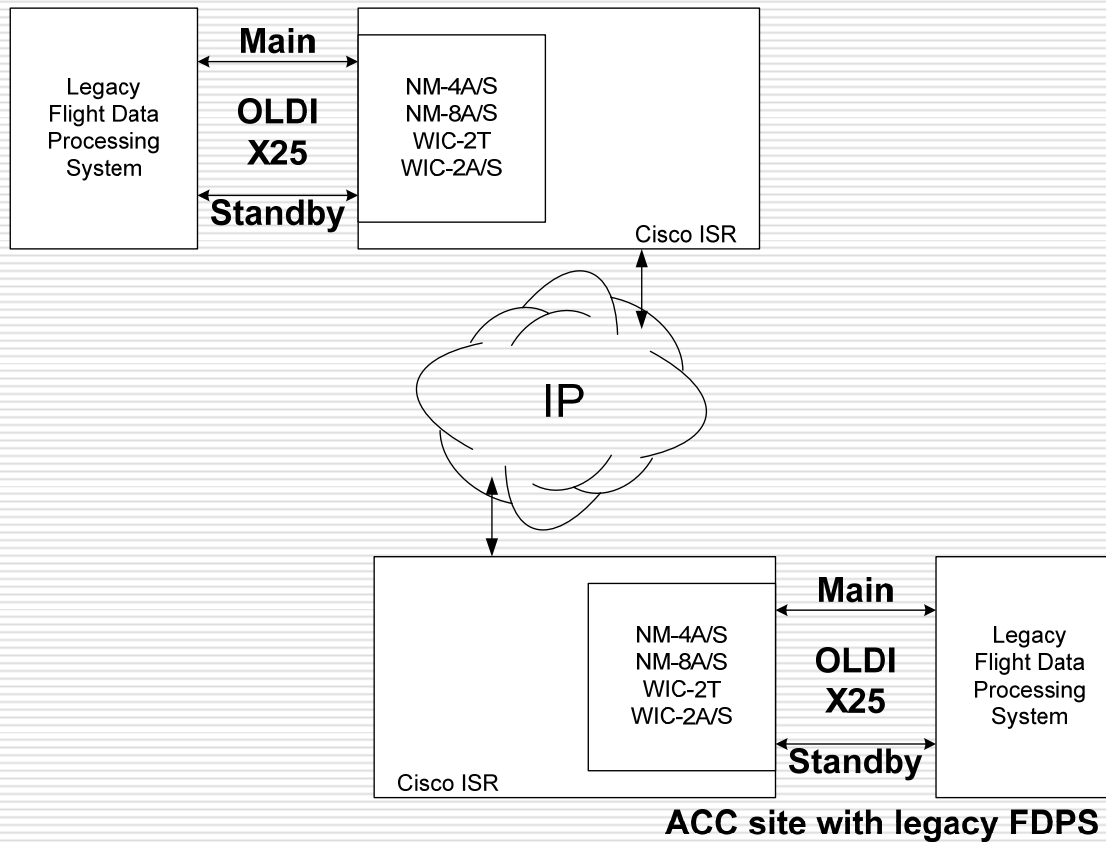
Legacy Flight Data Processing System

Main

OLDI X25

Standby

NM-4A/S
NM-8A/S
WIC-2T
WIC-2A/S

Cisco ISR

IP

NM-4A/S
NM-8A/S
WIC-2T
WIC-2A/S

Cisco ISR

Main

OLDI X25

Standby

Legacy Flight Data Processing System

ACC site with legacy FDPS